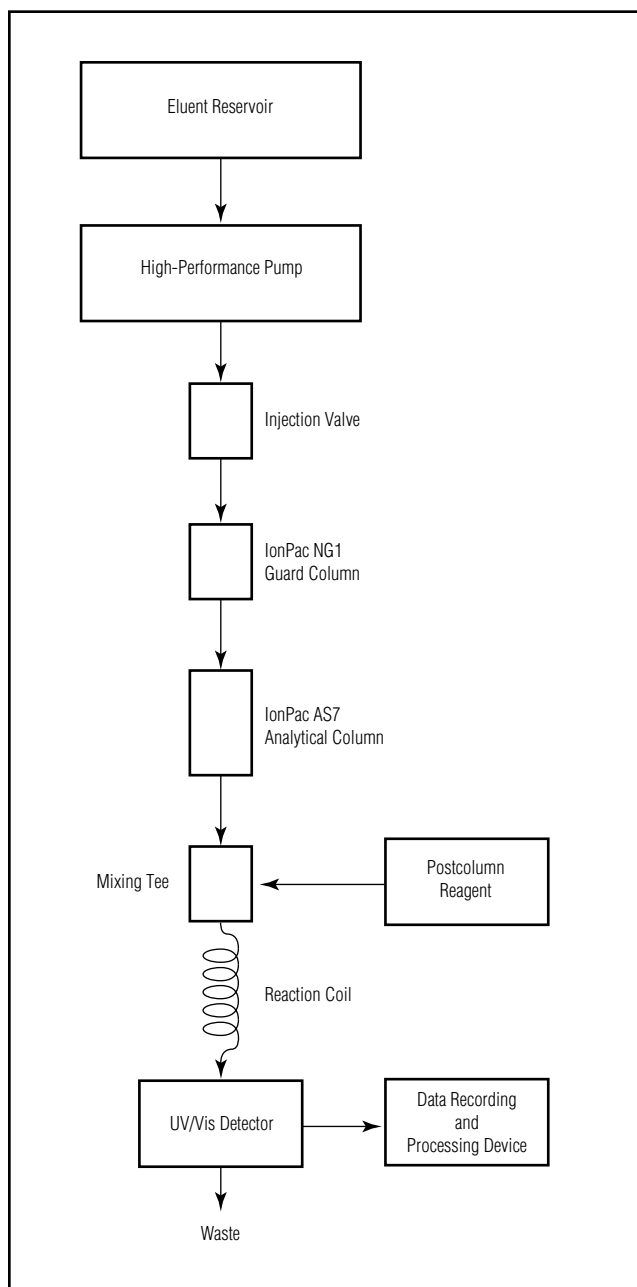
Eluent Reservoir

High-Performance Pump

Injection Valve

IonPac NG1
Guard Column

IonPac AS7
Analytical Column

Mixing Tee

Postcolumn
Reagent

Reaction Coil

UV/Vis Detector

Data Recording
and
Processing Device

Waste